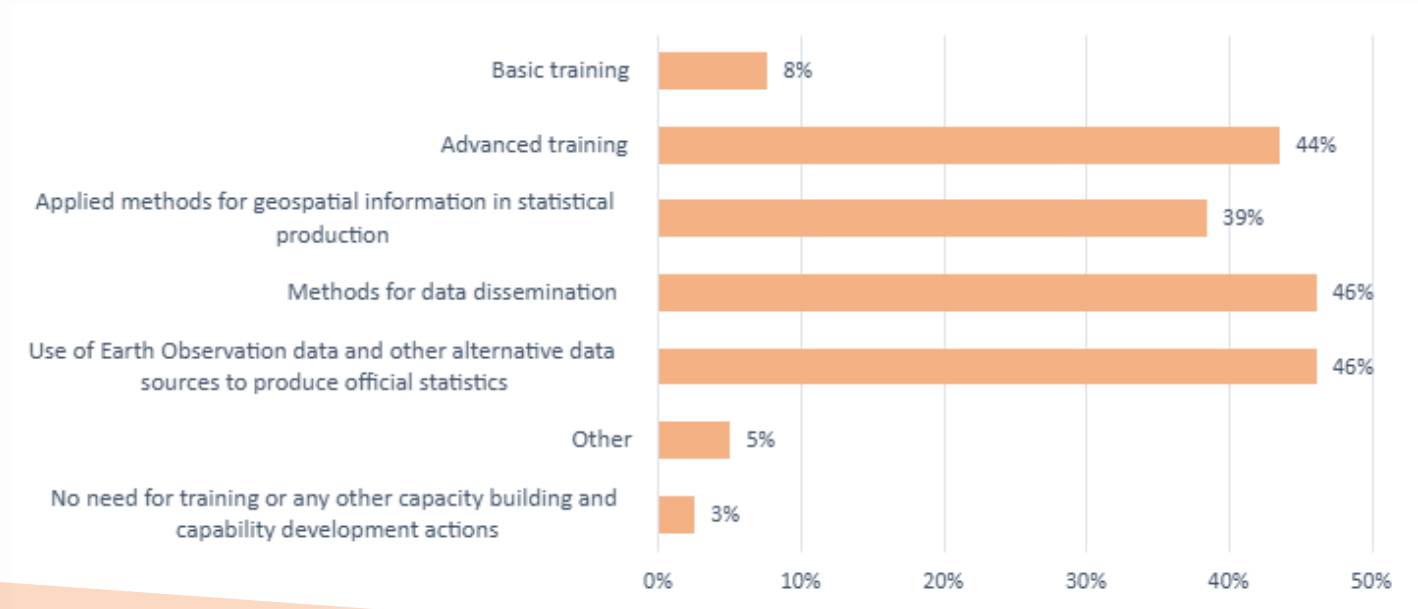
Basic training 8%

Advanced training 44%

Applied methods for geospatial information in statistical production 39%

Methods for data dissemination 46%

Use of Earth Observation data and other alternative data sources to produce official statistics 46%

Other 5%

No need for training or any other capacity building and capability development actions 3%

0% 10% 20% 30% 40% 50%